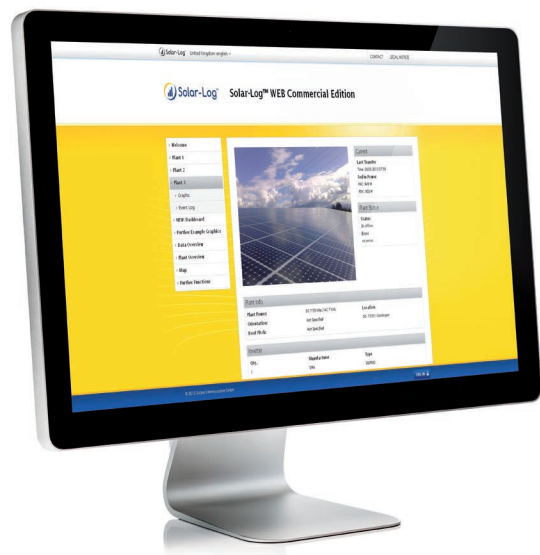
Solar-Log United Kingdom english

CONTACT LEGAL NOTICE

Solar-Log Solar-Log™ WEB Commercial Edition

› Welcome
› Plant 1
› Plant 2
› Plant 3
› Graphs
› Event Log
› WEB Dashboard
› Further Example Graphics
› Data Overview
› Plant Overview
› Map
› Further Functions

Current

Last Transfer
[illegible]

Plant Status

Status:
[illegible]

Plant Info

Plant Power: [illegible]
Orientation: not Specified
Roof Pitch: not Specified

Location
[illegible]

Inverter

Qty. Manufacturer Type
1 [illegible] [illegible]

Log in

© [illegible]